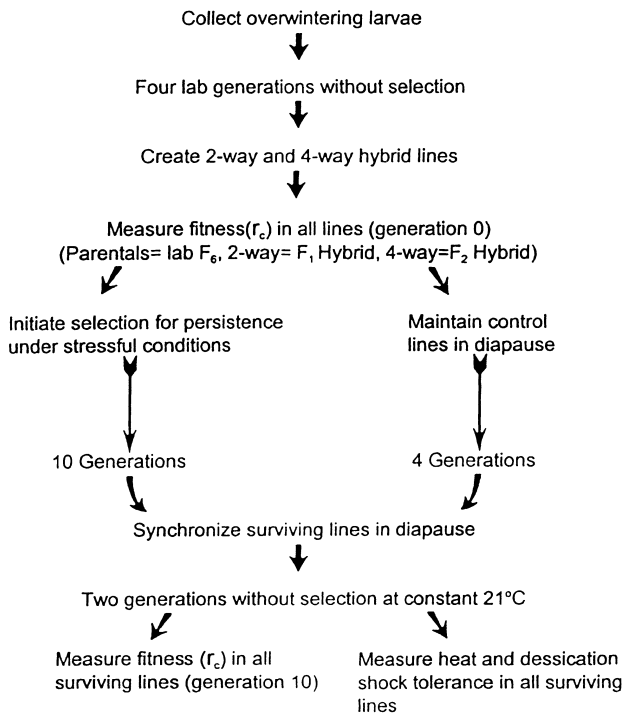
Collect overwintering larvae

Four lab generations without selection

Create 2-way and 4-way hybrid lines

Measure fitness($r_c$) in all lines (generation 0)
(Parentals= lab $F_6$, 2-way= $F_1$ Hybrid, 4-way=$F_2$ Hybrid)

Initiate selection for persistence under stressful conditions

Maintain control lines in diapause

10 Generations

4 Generations

Synchronize surviving lines in diapause

Two generations without selection at constant 21°C

Measure fitness ($r_c$) in all surviving lines (generation 10)

Measure heat and dessication shock tolerance in all surviving lines